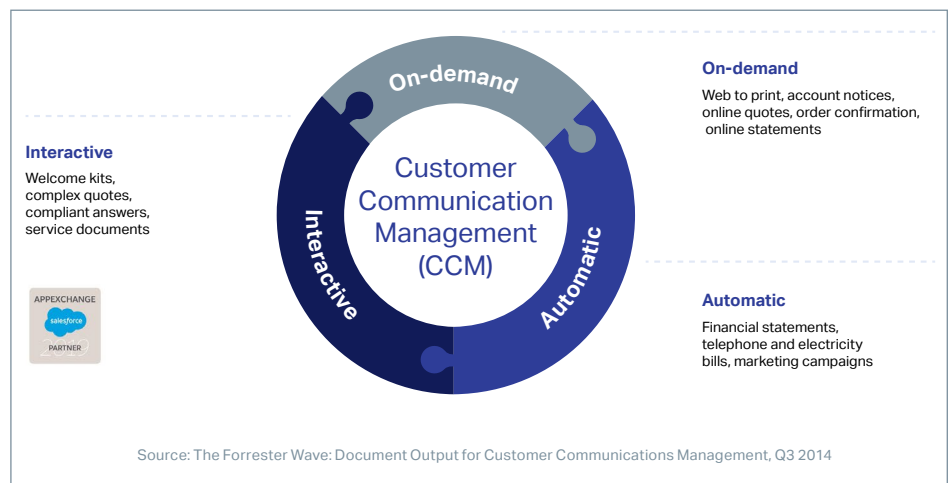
Interactive
Welcome kits, complex quotes, compliant answers, service documents

APPEXCHANGE
salesforce
PARTNER
2019

On-demand
Interactive
Automatic

Customer Communication Management (CCM)

On-demand
Web to print, account notices, online quotes, order confirmation, online statements

Automatic
Financial statements, telephone and electricity bills, marketing campaigns

Source: The Forrester Wave: Document Output for Customer Communications Management, Q3 2014